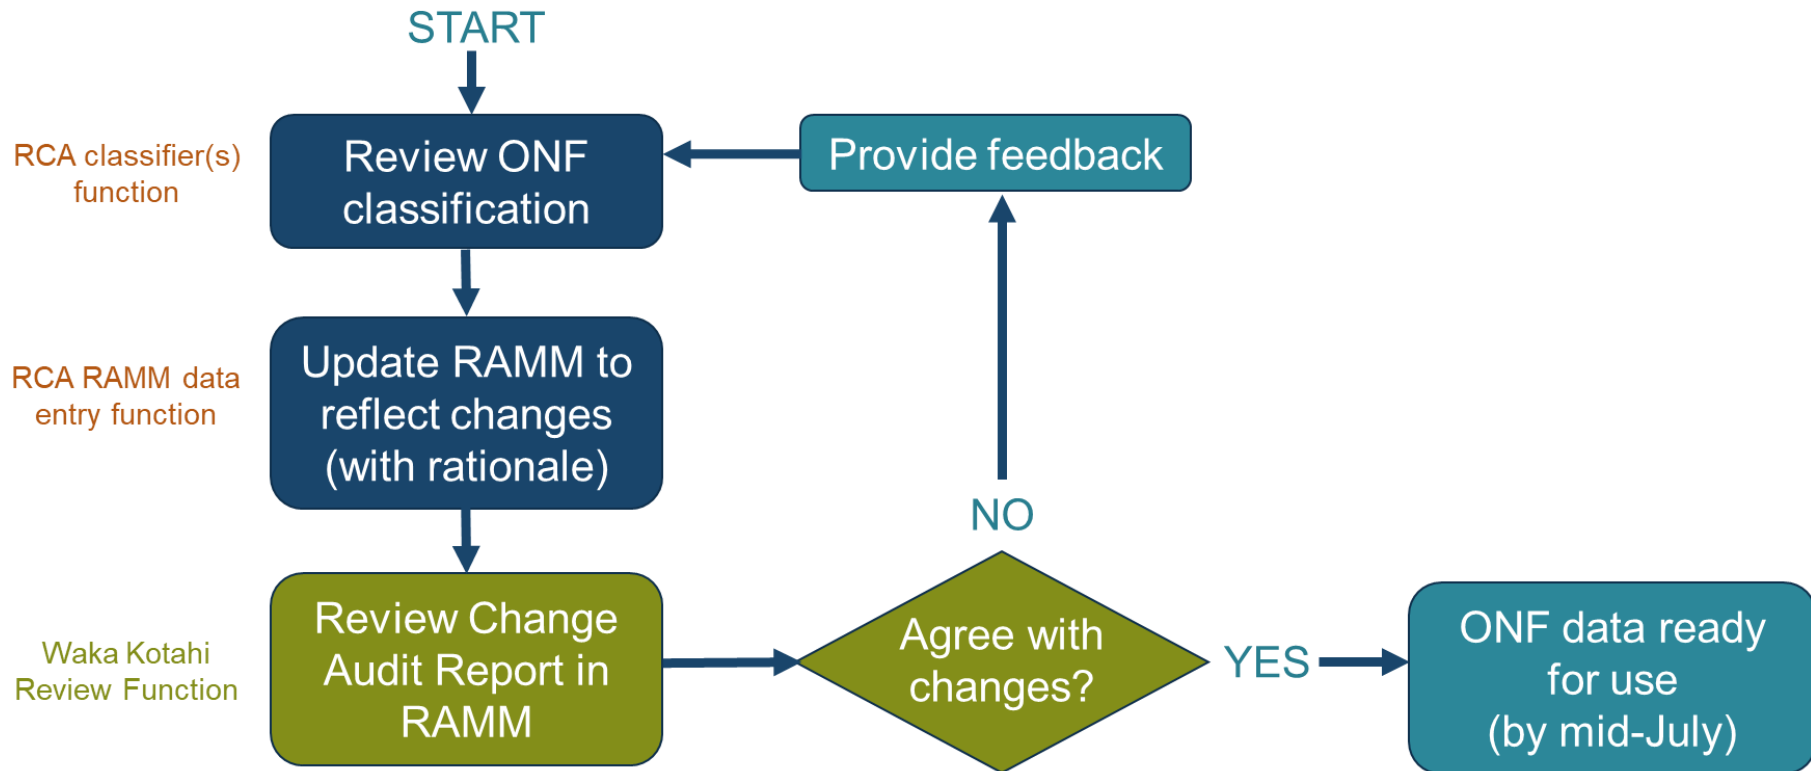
START

RCA classifier(s) function

Review ONF classification

Provide feedback

RCA RAMM data entry function

Update RAMM to reflect changes (with rationale)

NO

Waka Kotahi Review Function

Review Change Audit Report in RAMM

Agree with changes?

YES

ONF data ready for use (by mid-July)